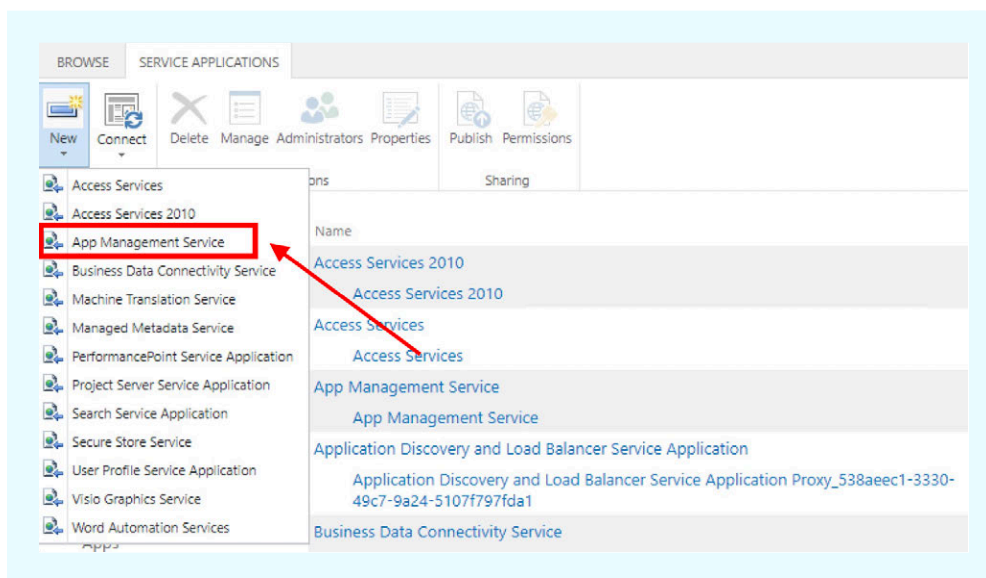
BROWSE SERVICE APPLICATIONS

New Connect Delete Manage Administrators Properties Publish Permissions

ons Sharing

Access Services
Access Services 2010
App Management Service
Business Data Connectivity Service
Machine Translation Service
Managed Metadata Service
PerformancePoint Service Application
Project Server Service Application
Search Service Application
Secure Store Service
User Profile Service Application
Visio Graphics Service
Word Automation Services

Apps

Name
Access Services 2010
Access Services 2010
Access Services
Access Services
App Management Service
App Management Service
Application Discovery and Load Balancer Service Application
Application Discovery and Load Balancer Service Application Proxy_538aeec1-3330-49c7-9a24-5107f797fda1
Business Data Connectivity Service